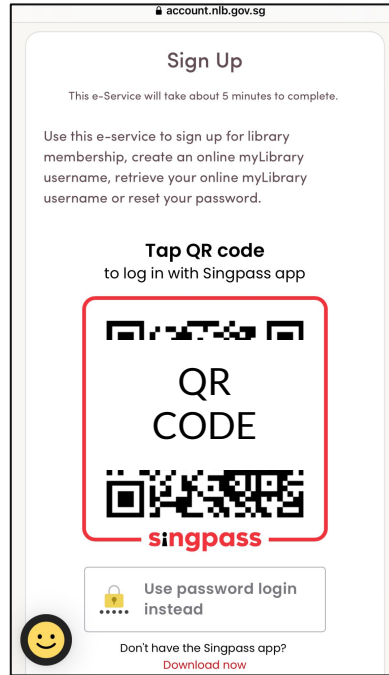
account.nlb.gov.sg

Sign Up

This e-Service will take about 5 minutes to complete.

Use this e-service to sign up for library membership, create an online myLibrary username, retrieve your online myLibrary username or reset your password.

Tap QR code
to log in with Singpass app

QR
CODE

singpass

Use password login instead

Don't have the Singpass app?
Download now